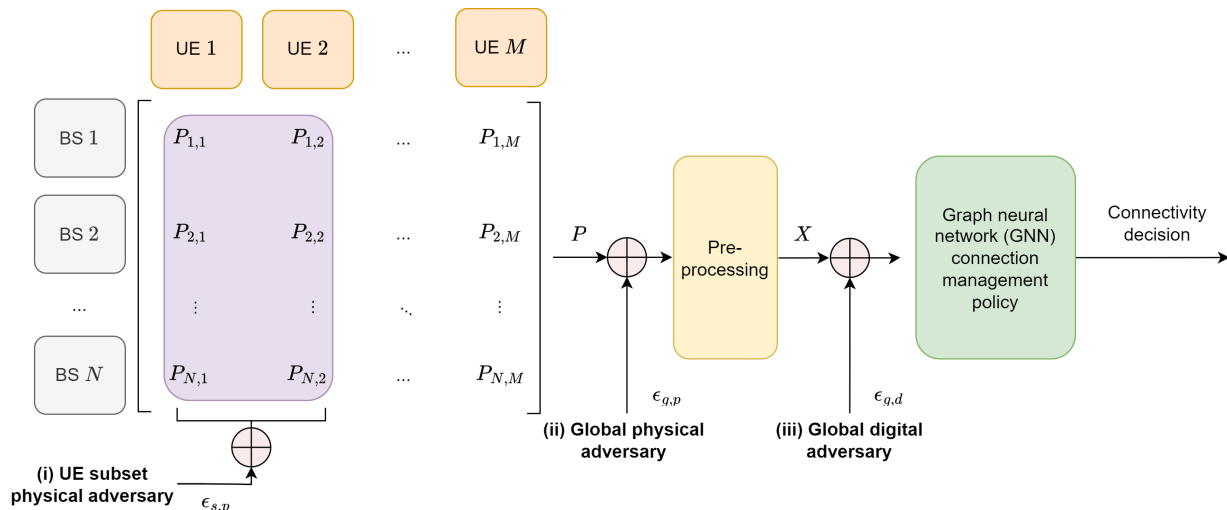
UE 1 UE 2 ... UE $M$

BS 1

BS 2

...

BS $N$

$P_{1,1}$ $P_{1,2}$ ... $P_{1,M}$

$P_{2,1}$ $P_{2,2}$ ... $P_{2,M}$

$\vdots$ $\vdots$ $\ddots$ $\vdots$

$P_{N,1}$ $P_{N,2}$ ... $P_{N,M}$

(i) UE subset physical adversary

$\epsilon_{s,p}$

$P$

$\epsilon_{g,p}$

(ii) Global physical adversary

Pre-processing

$X$

$\epsilon_{g,d}$

(iii) Global digital adversary

Graph neural network (GNN) connection management policy

Connectivity decision